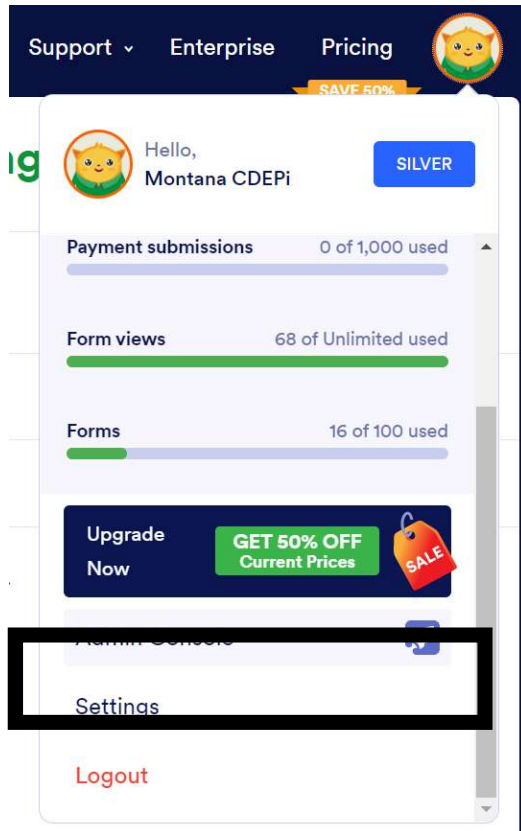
Support ⌄ Enterprise Pricing

SAVE 50%

ng

Hello,
Montana CDEPi

SILVER

Payment submissions 0 of 1,000 used

Form views 68 of Unlimited used

Forms 16 of 100 used

Upgrade Now

GET 50% OFF
Current Prices

SALE

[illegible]

Settings

Logout